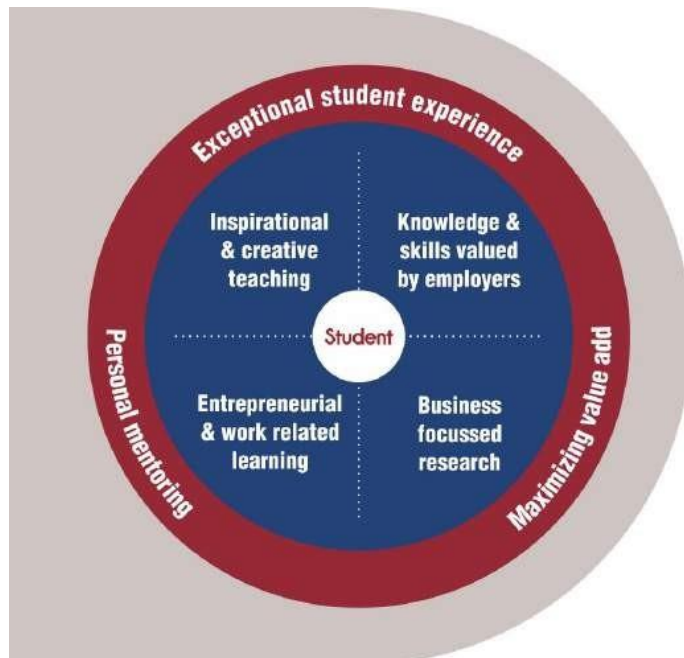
Exceptional student experience

Inspirational & creative teaching

Knowledge & skills valued by employers

Student

Entrepreneurial & work related learning

Business focussed research

Personal mentoring

Maximizing value add